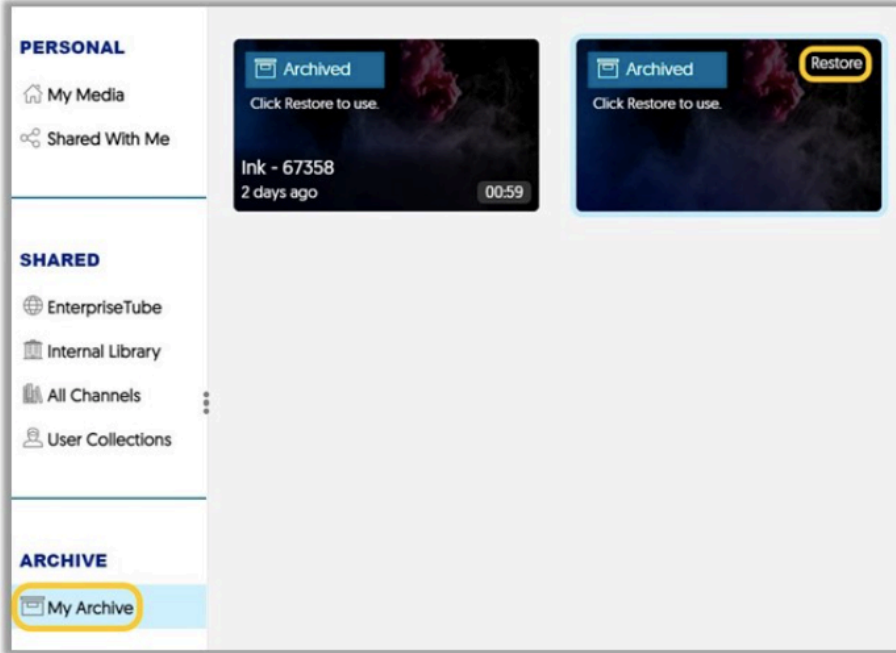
PERSONAL
My Media
Shared With Me

SHARED
EnterpriseTube
Internal Library
All Channels
User Collections

ARCHIVE
My Archive

Archived
Click Restore to use.
Ink - 67358
2 days ago
00:59

Archived
Restore
Click Restore to use.